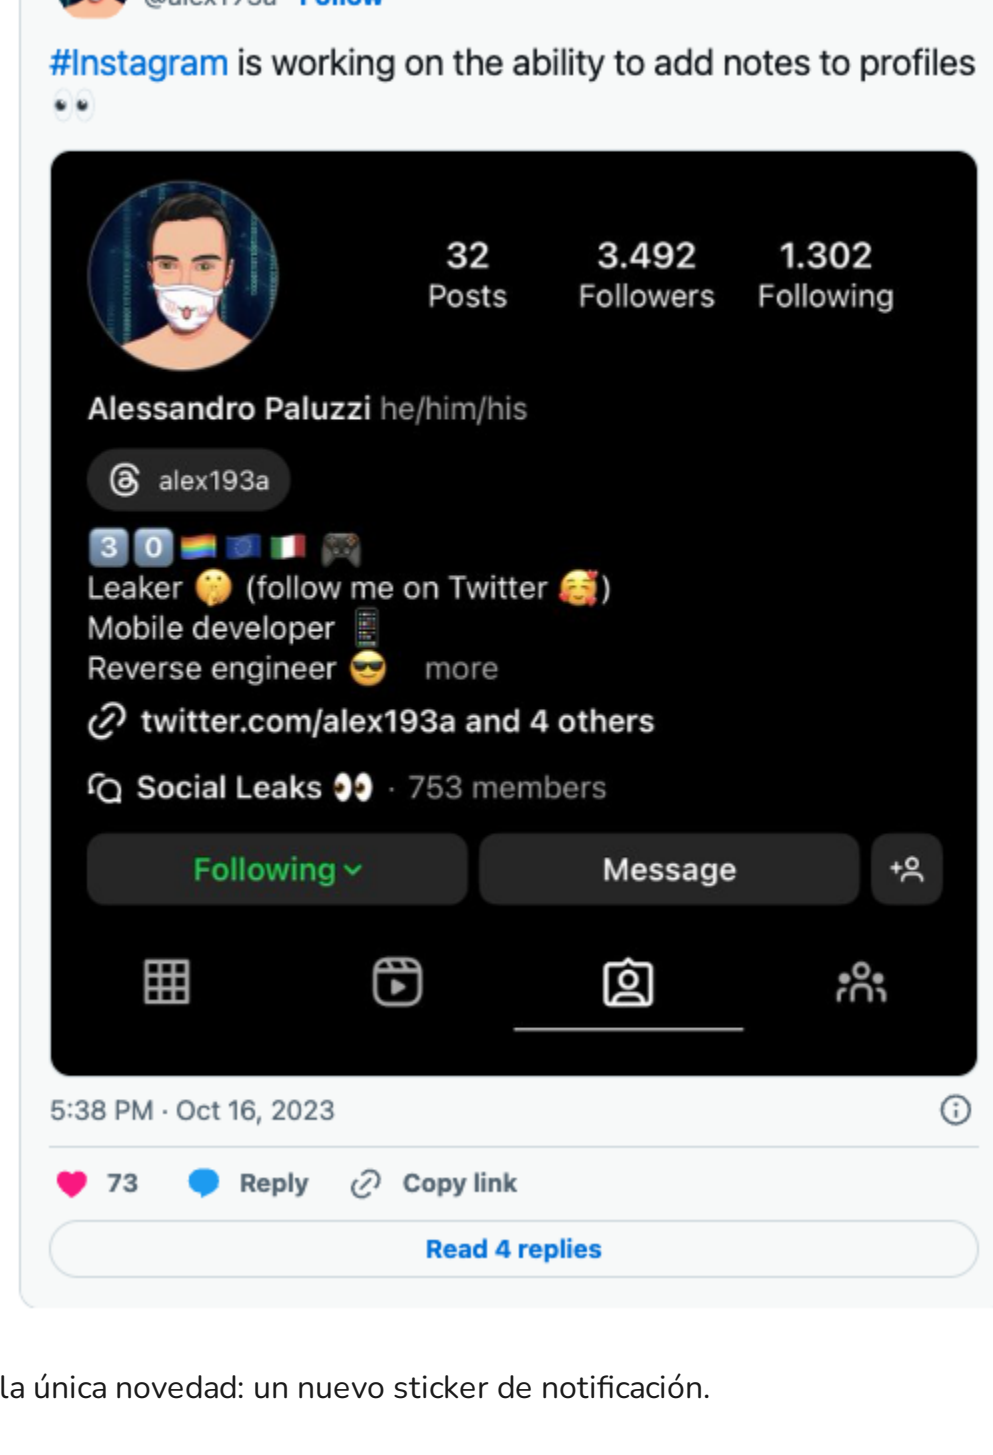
#Instagram is working on the ability to add notes to profiles 👀

32 Posts
3.492 Followers
1.302 Following

Alessandro Paluzzi he/him/his

alex193a

3️⃣0️⃣🏳️‍🌈🇪🇺🇮🇹 🎮
Leaker 🤫 (follow me on Twitter 🥰)
Mobile developer 📱
Reverse engineer 😎 more

twitter.com/alex193a and 4 others

Social Leaks 👀 · 753 members

Following
Message

5:38 PM · Oct 16, 2023

73 Reply Copy link

Read 4 replies

la única novedad: un nuevo sticker de notificación.